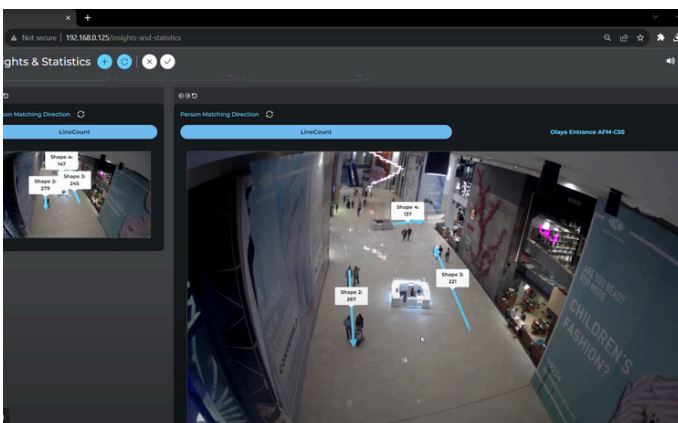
Not secure | 192.168.0.125/insights-and-statistics

ghts & Statistics

son Matching Direction

LineCount

Shape 4:
147

Shape 2:
279

Shape 3:
245

Person Matching Direction

LineCount

Olaya Entrance AFM-CSS

Shape 4:
137

Shape 3:
221

Shape 2:
267

ARE YOU READY FOR MORE
CHILDREN'S FASHION?